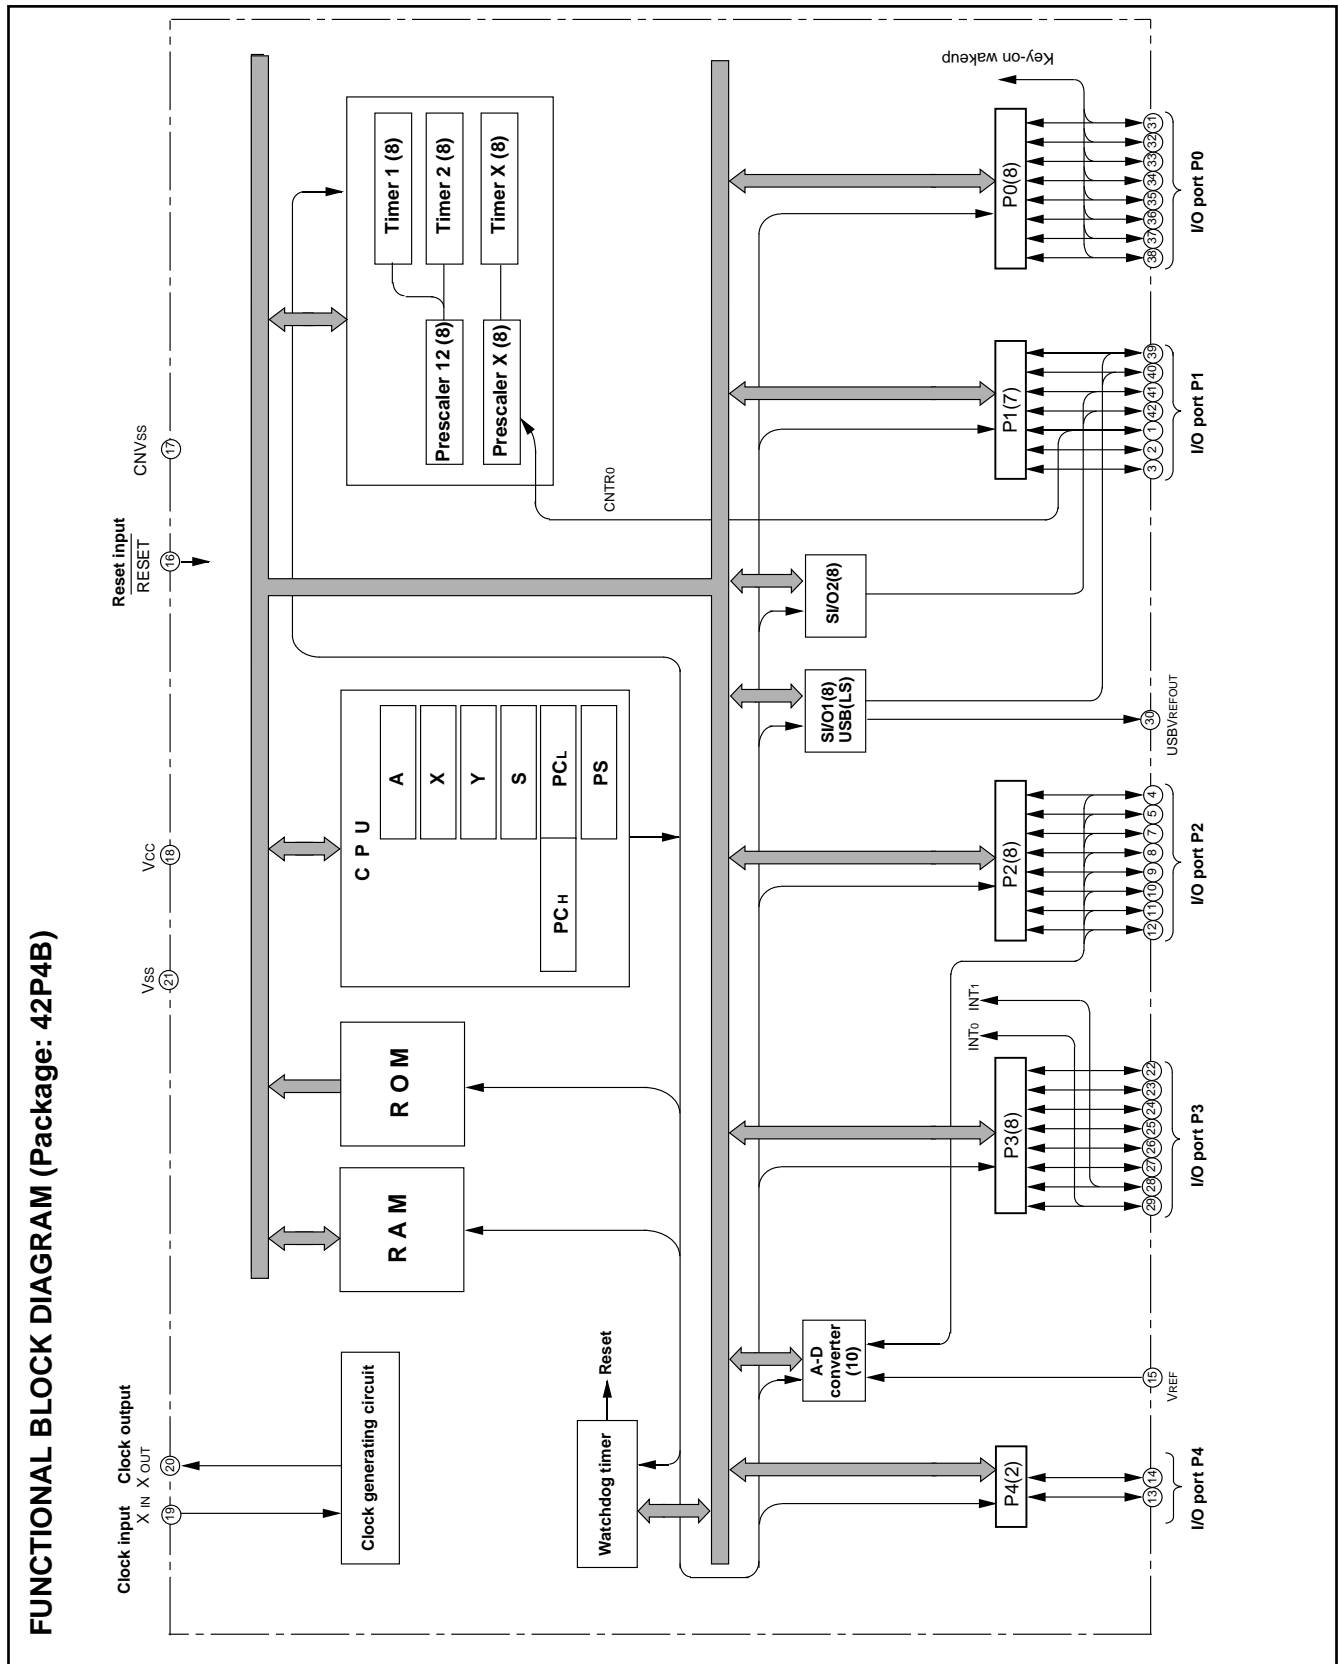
FUNCTIONAL BLOCK DIAGRAM (Package: 42P4B)

Clock input
X IN
19

Clock output
X OUT
20

Vss
21

Vcc
18

Reset input
RESET
16

CNVss
17

Clock generating circuit

Watchdog timer

Reset

RAM

ROM

CPU

A

X

Y

S

PCL

PS

PCH

Timer 1 (8)

Timer 2 (8)

Timer X (8)

Prescaler 12 (8)

Prescaler X (8)

CNTR0

A-D converter (10)

SI/O1(8) USB(LS)

SI/O2(8)

P4(2)

P3(8)

P2(8)

P1(7)

P0(8)

INT0 INT1

Key-on wakeup

13 14
I/O port P4

15
VREF

29 28 27 26 25 24 23 22
I/O port P3

12 11 10 9 8 7 5 4
I/O port P2

30
USBVREFOUT

3 2 1 42 41 40 39
I/O port P1

38 37 36 35 34 33 32 31
I/O port P0